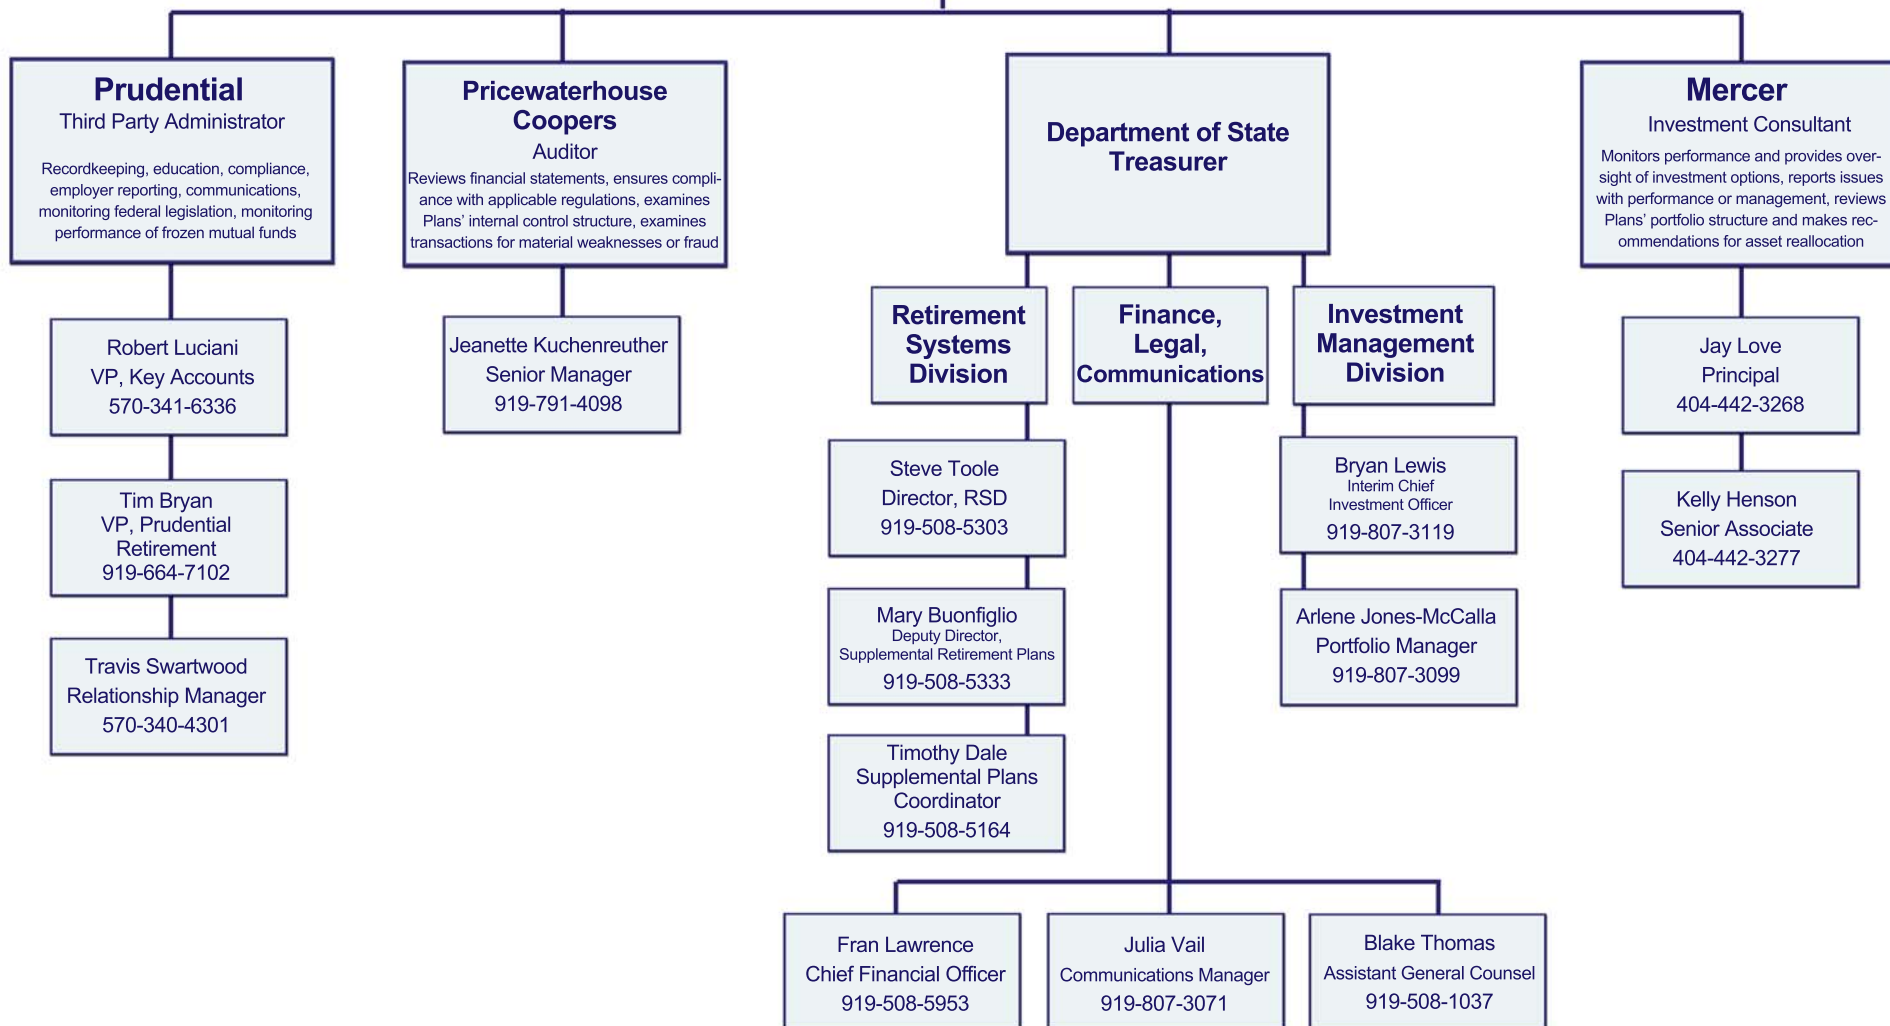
Prudential
Third Party Administrator

Recordkeeping, education, compliance, employer reporting, communications, monitoring federal legislation, monitoring performance of frozen mutual funds

Robert Luciani
VP, Key Accounts
570-341-6336

Tim Bryan
VP, Prudential Retirement
919-664-7102

Travis Swartwood
Relationship Manager
570-340-4301

Pricewaterhouse Coopers
Auditor

Reviews financial statements, ensures compliance with applicable regulations, examines Plans' internal control structure, examines transactions for material weaknesses or fraud

Jeanette Kuchenreuther
Senior Manager
919-791-4098

Department of State Treasurer

Retirement Systems Division

Steve Toole
Director, RSD
919-508-5303

Mary Buonfiglio
Deputy Director, Supplemental Retirement Plans
919-508-5333

Timothy Dale
Supplemental Plans Coordinator
919-508-5164

Finance, Legal, Communications

Fran Lawrence
Chief Financial Officer
919-508-5953

Julia Vail
Communications Manager
919-807-3071

Blake Thomas
Assistant General Counsel
919-508-1037

Investment Management Division

Bryan Lewis
Interim Chief Investment Officer
919-807-3119

Arlene Jones-McCalla
Portfolio Manager
919-807-3099

Mercer
Investment Consultant

Monitors performance and provides oversight of investment options, reports issues with performance or management, reviews Plans' portfolio structure and makes recommendations for asset reallocation

Jay Love
Principal
404-442-3268

Kelly Henson
Senior Associate
404-442-3277